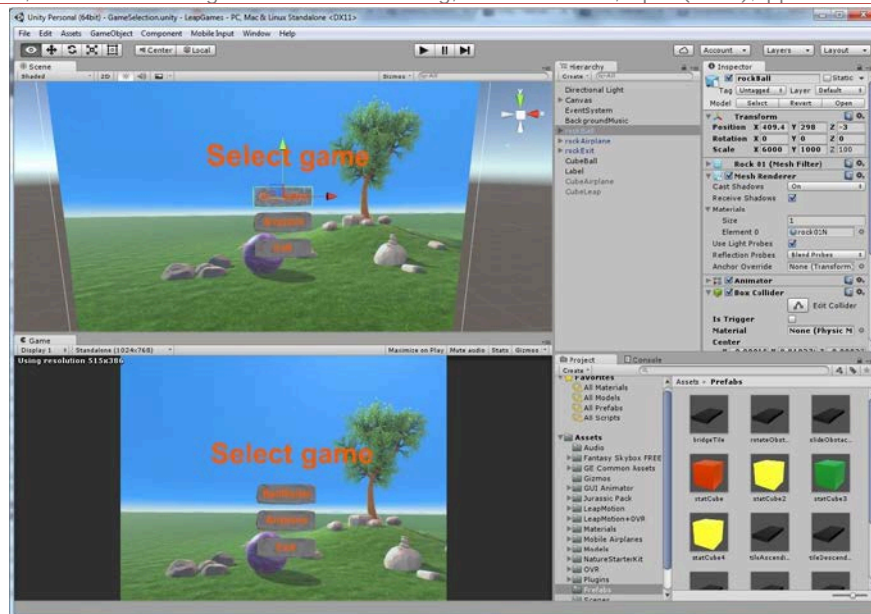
Unity Personal (64bit) - GameSelection.unity - LeapGames - PC, Mac & Linux Standalone <DX11>

File Edit Assets GameObject Component Mobile Input Window Help

Center Local

Account Layers Layout

Scene
Shaded 2D Gizmos All

Select game

Hierarchy
Create All
Directional Light
Canvas
EventSystem
BackgroundMusic
rockBall
rockAirplane
rockExit
CubeBall
Label
CubeAirplane
CubeLeap

Inspector
rockBall Static
Tag Untagged Layer Default
Model Select Revert Open
Transform
Position X 409.4 Y 298 Z -3
Rotation X 0 Y 0 Z 0
Scale X 6000 Y 1000 Z 100
Rock 01 (Mesh Filter)
Mesh Renderer
Cast Shadows On
Receive Shadows
Materials
Size 1
Element 0 rock01N
Use Light Probes
Reflection Probes Blend Probes
Anchor Override None (Transform)
Animator
Box Collider
Edit Collider
Is Trigger
Material None (Physic M
Center

Game
Display 1 Standalone (1024x768)
Maximize on Play Mute audio Stats Gizmos
Using resolution 515x386

Select game

Project Console
Create
Favorites
All Materials
All Models
All Prefabs
All Scripts
Assets
Audio
Fantasy Skybox FREE
GE Common Assets
Gizmos
GUI Animator
Jurassic Pack
LeapMotion
LeapMotion+OVR
Materials
Mobile Airplanes
Models
NatureStarterKit
OVR
Plugins
Prefabs
Scenes

Assets ▸ Prefabs
bridgeTile rotateObst... slideObstac...
statCube statCube2 statCube3
statCube4 tileAscendi... tileDescend...